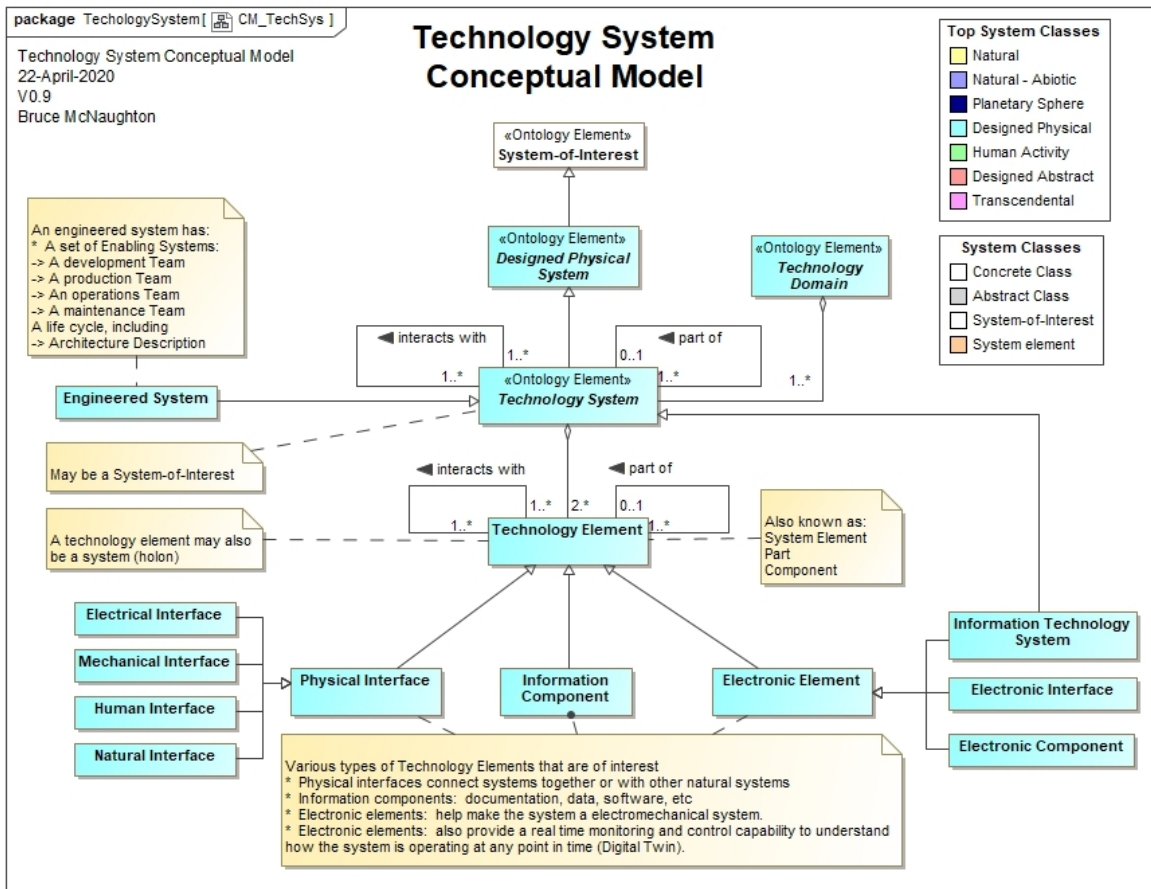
package TechologySystem[ CM_TechSys ]

Technology System Conceptual Model
22-April-2020
V0.9
Bruce McNaughton

Technology System Conceptual Model

Top System Classes
Natural
Natural - Abiotic
Planetary Sphere
Designed Physical
Human Activity
Designed Abstract
Transcendental

System Classes
Concrete Class
Abstract Class
System-of-Interest
System element

«Ontology Element»
System-of-Interest

«Ontology Element»
Designed Physical System

«Ontology Element»
Technology Domain

An engineered system has:
* A set of Enabling Systems:
-> A development Team
-> A production Team
-> An operations Team
-> A maintenance Team
A life cycle, including
-> Architecture Description

◀ interacts with
1..*
1..*
◀ part of
0..1
1..*
1..*

«Ontology Element»
Technology System

Engineered System

May be a System-of-Interest

◀ interacts with
1..*
2.*
◀ part of
0..1
1..*
1..*

A technology element may also be a system (holon)

Technology Element

Also known as:
System Element
Part
Component

Electrical Interface
Mechanical Interface
Human Interface
Natural Interface

Physical Interface

Information Component

Electronic Element

Information Technology System

Electronic Interface

Electronic Component

Various types of Technology Elements that are of interest
* Physical interfaces connect systems together or with other natural systems
* Information components: documentation, data, software, etc
* Electronic elements: help make the system a electromechanical system.
* Electronic elements: also provide a real time monitoring and control capability to understand how the system is operating at any point in time (Digital Twin).